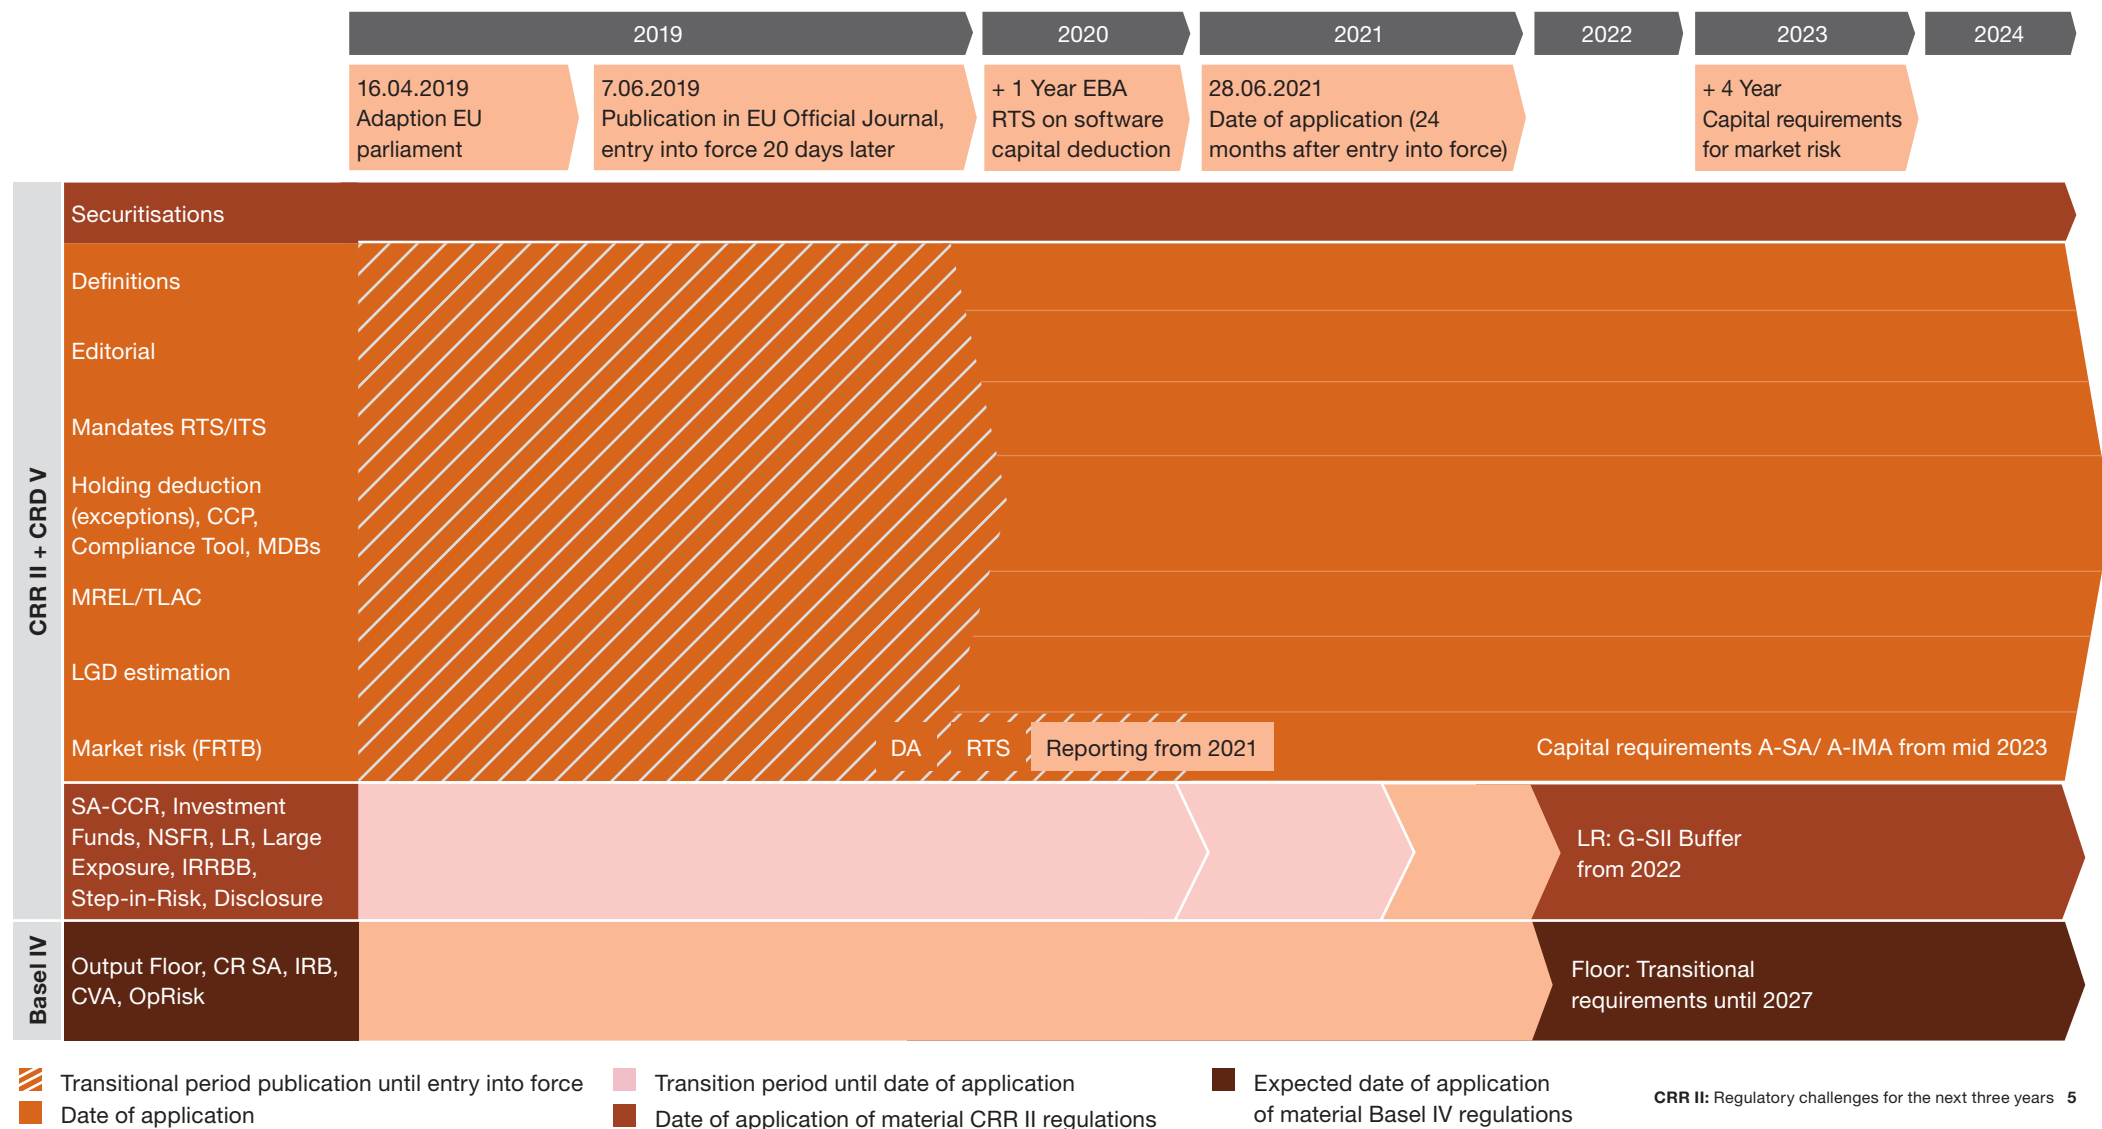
2019

2020

2021

2022

2023

2024

16.04.2019 Adaption EU parliament

7.06.2019 Publication in EU Official Journal, entry into force 20 days later

+ 1 Year EBA RTS on software capital deduction

28.06.2021 Date of application (24 months after entry into force)

+ 4 Year Capital requirements for market risk

CRR II + CRD V

Securitisations

Definitions

Editorial

Mandates RTS/ITS

Holding deduction (exceptions), CCP, Compliance Tool, MDBs

MREL/TLAC

LGD estimation

Market risk (FRTB)

DA

RTS

Reporting from 2021

Capital requirements A-SA/ A-IMA from mid 2023

SA-CCR, Investment Funds, NSFR, LR, Large Exposure, IRRBB, Step-in-Risk, Disclosure

LR: G-SII Buffer from 2022

Basel IV

Output Floor, CR SA, IRB, CVA, OpRisk

Floor: Transitional requirements until 2027

Transitional period publication until entry into force

Date of application

Transition period until date of application

Date of application of material CRR II regulations

Expected date of application of material Basel IV regulations

**CRR II:** Regulatory challenges for the next three years 5